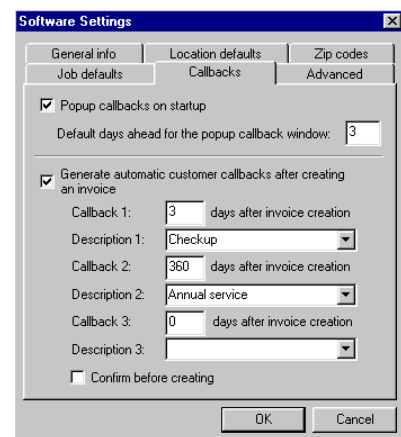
Software Settings

General info | Location defaults | Zip codes
Job defaults | Callbacks | Advanced

Popup callbacks on startup

Default days ahead for the popup callback window: 3

Generate automatic customer callbacks after creating an invoice

Callback 1: 3 days after invoice creation

Description 1: Checkup

Callback 2: 360 days after invoice creation

Description 2: Annual service

Callback 3: 0 days after invoice creation

Description 3:

Confirm before creating

OK Cancel